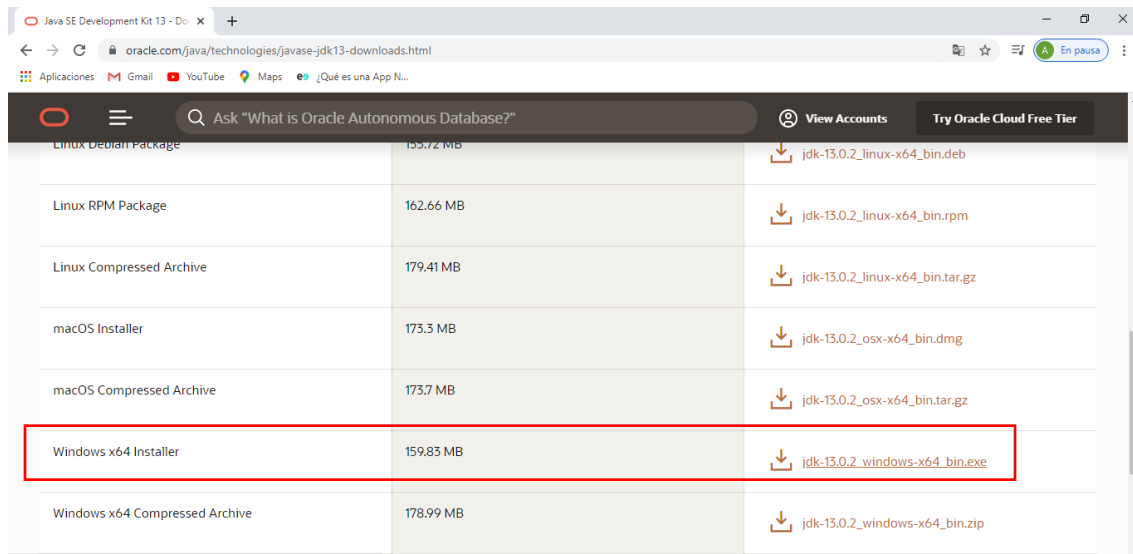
Java SE Development Kit 13 - Do ×

oracle.com/java/technologies/javase-jdk13-downloads.html

En pausa

Aplicaciones Gmail YouTube Maps ¿Qué es una App N...

Ask "What is Oracle Autonomous Database?"

View Accounts

Try Oracle Cloud Free Tier

| | | |
|---|---|---|
| Linux Debian Package | 155.72 MB | jdk-13.0.2_linux-x64_bin.deb |
| Linux RPM Package | 162.66 MB | jdk-13.0.2_linux-x64_bin.rpm |
| Linux Compressed Archive | 179.41 MB | jdk-13.0.2_linux-x64_bin.tar.gz |
| macOS Installer | 173.3 MB | jdk-13.0.2_osx-x64_bin.dmg |
| macOS Compressed Archive | 173.7 MB | jdk-13.0.2_osx-x64_bin.tar.gz |
| Windows x64 Installer | 159.83 MB | jdk-13.0.2_windows-x64_bin.exe |
| Windows x64 Compressed Archive | 178.99 MB | jdk-13.0.2_windows-x64_bin.zip |